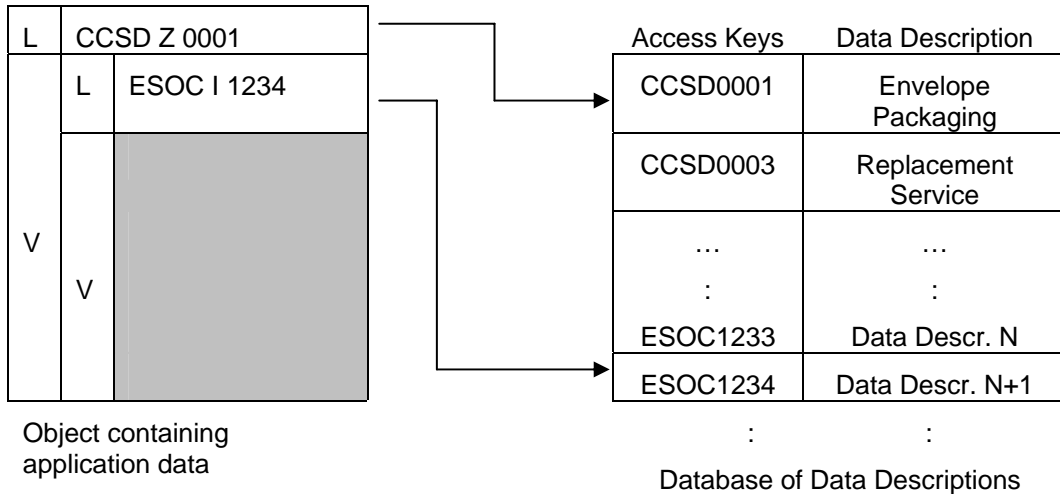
L CCSD Z 0001

V L ESOC I 1234

V

Object containing application data

| Access Keys | Data Description |
|---|---|
| CCSD0001 | Envelope Packaging |
| CCSD0003 | Replacement Service |
| … | … |
| : | : |
| ESOC1233 | Data Descr. N |
| ESOC1234 | Data Descr. N+1 |
| : | : |

Database of Data Descriptions